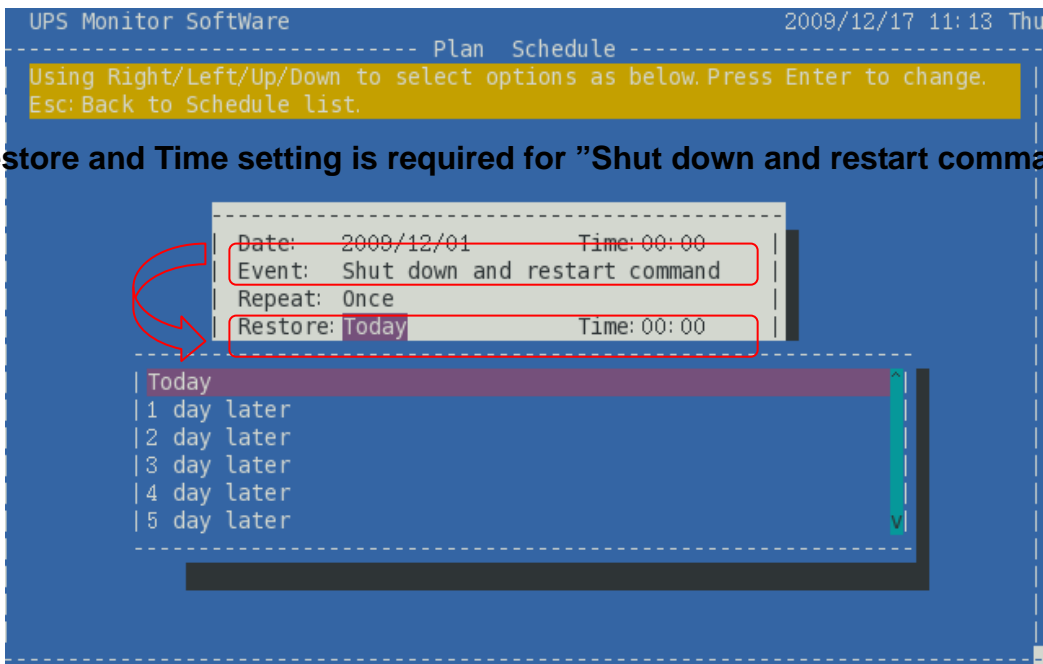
UPS Monitor SoftWare 2009/12/17 11:13 Thu

Plan Schedule

Using Right/Left/Up/Down to select options as below. Press Enter to change.
Esc: Back to Schedule list.

store and Time setting is required for "Shut down and restart comma

Date: 2009/12/01 Time: 00:00
Event: Shut down and restart command
Repeat: Once
Restore: Today Time: 00:00

Today
1 day later
2 day later
3 day later
4 day later
5 day later